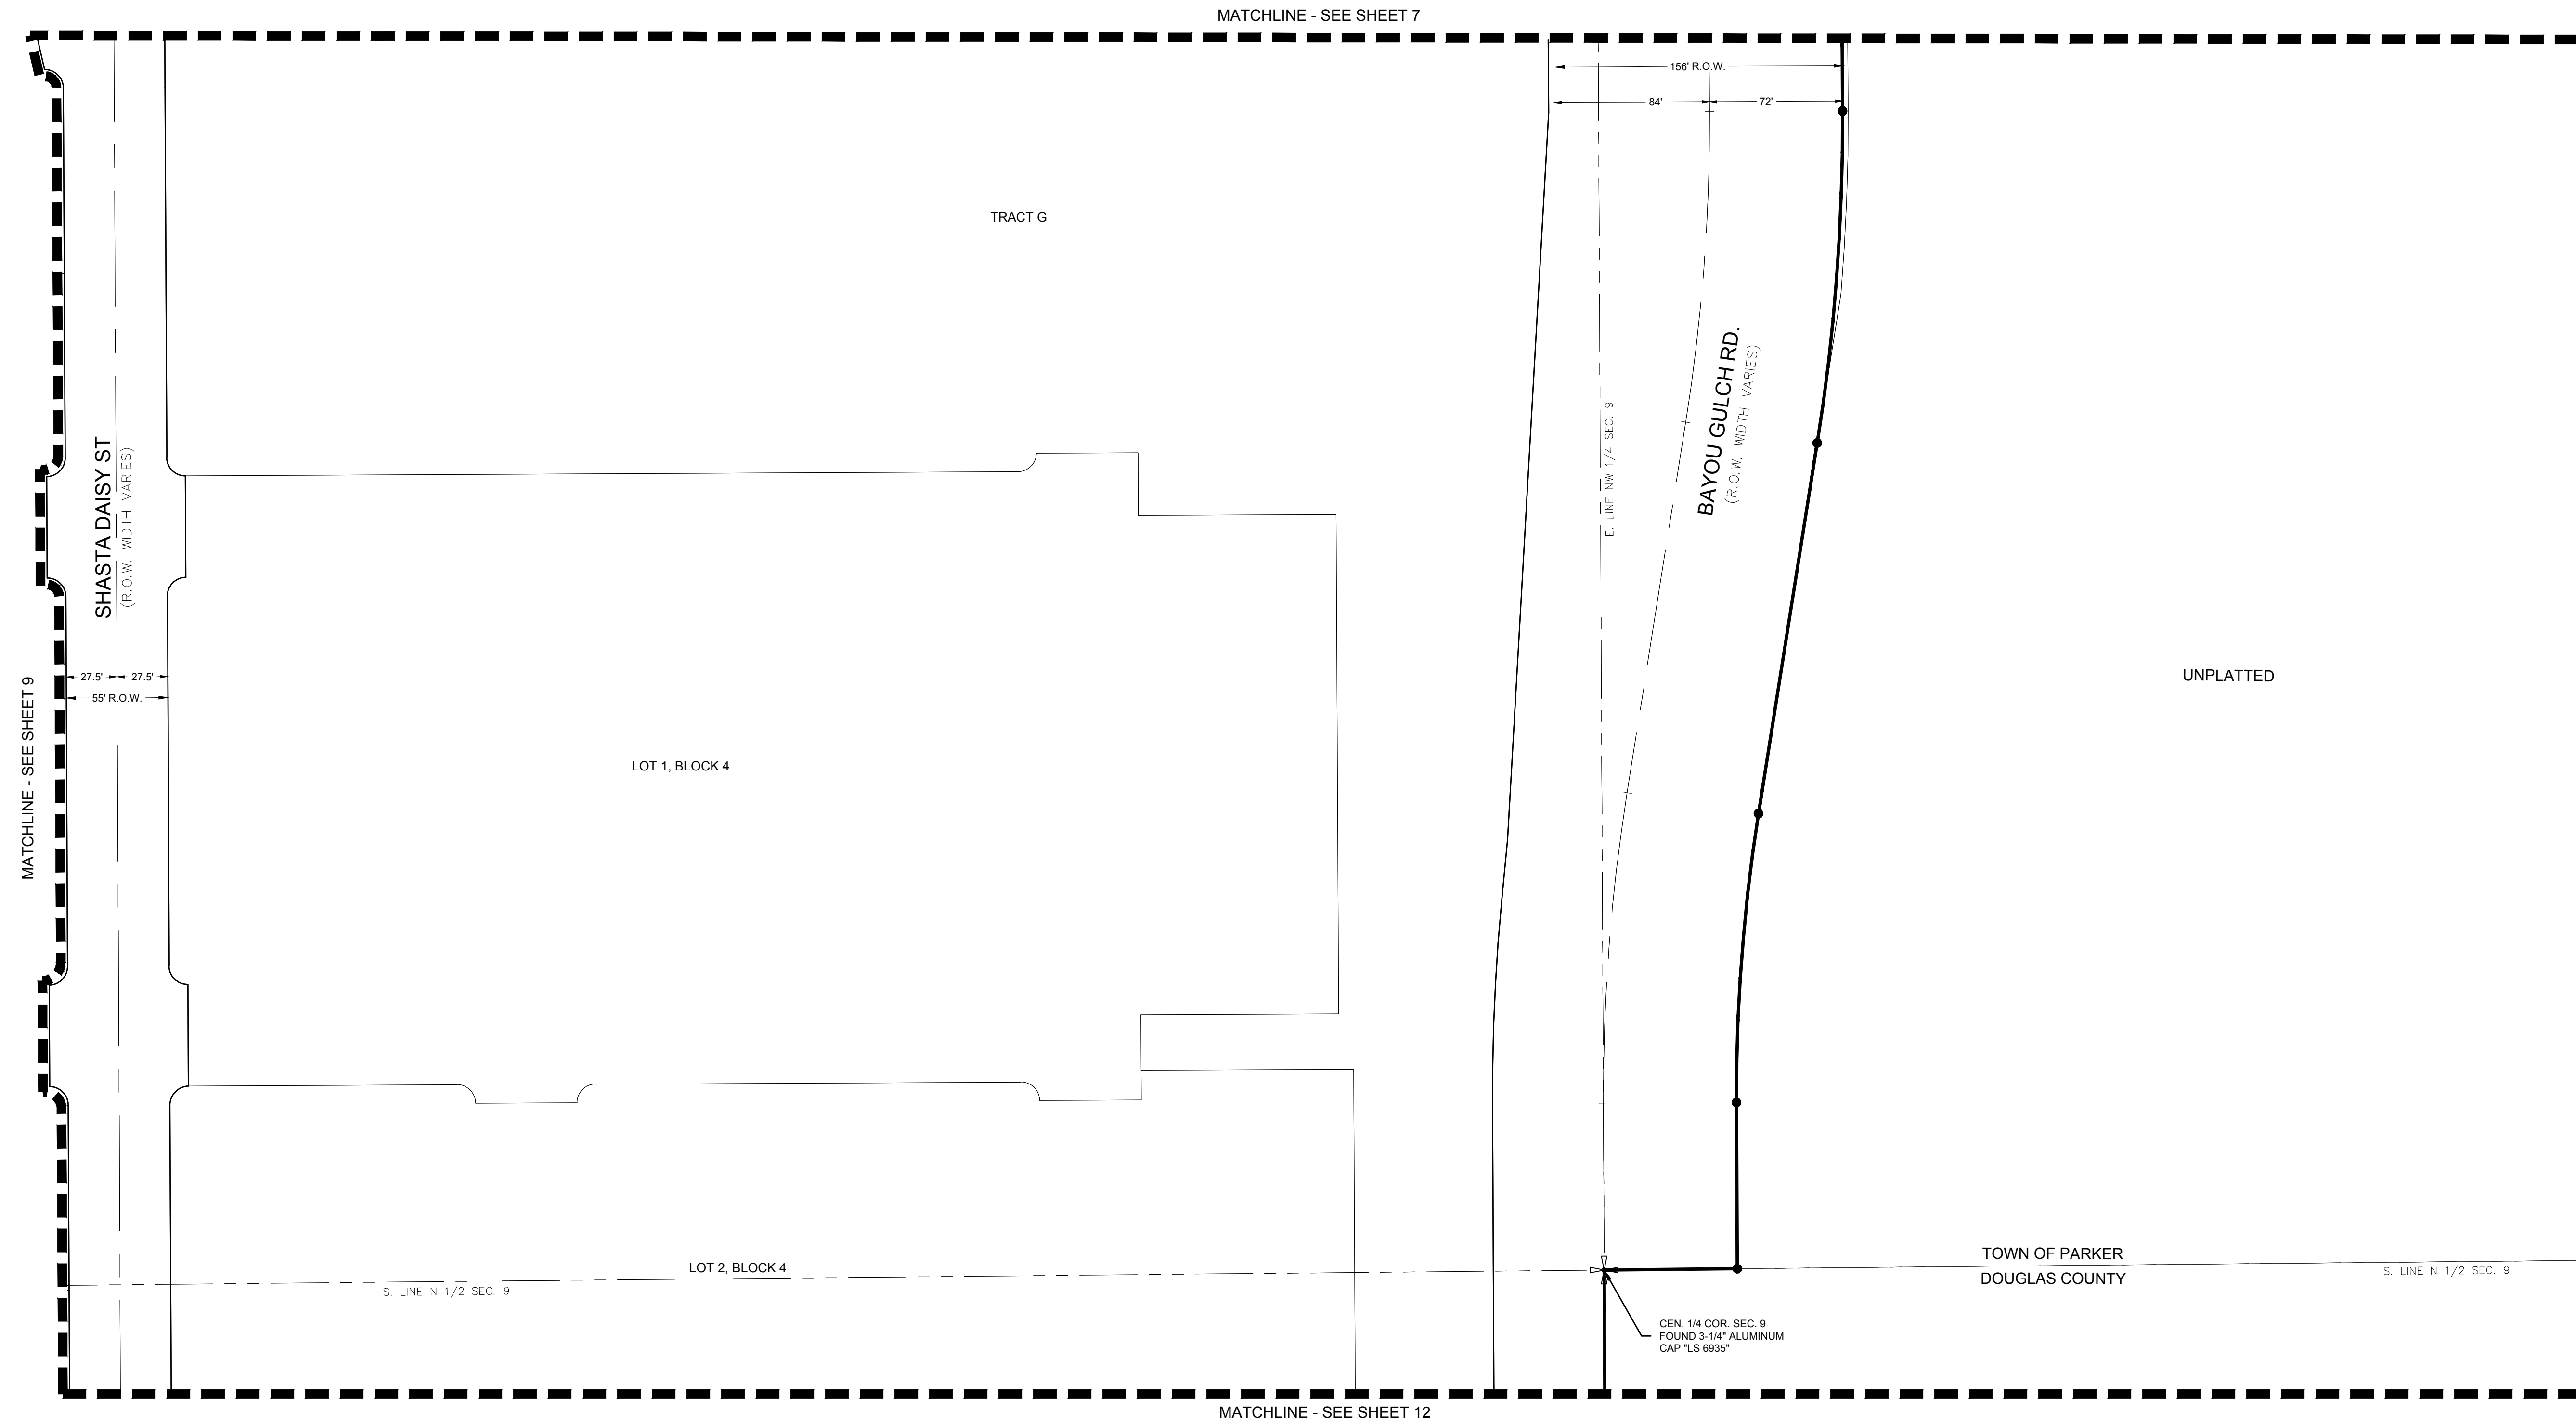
MATCHLINE - SEE SHEET 7

156' R.O.W.

84'

72'

TRACT G

BAYOU GULCH RD.
(R.O.W. WIDTH VARIES)

E. LINE NW 1/4 SEC. 9

SHASTA DAISY ST
(R.O.W. WIDTH VARIES)

MATCHLINE - SEE SHEET 9

27.5'

27.5'

55' R.O.W.

UNPLATTED

LOT 1, BLOCK 4

LOT 2, BLOCK 4

S. LINE N 1/2 SEC. 9

TOWN OF PARKER

DOUGLAS COUNTY

S. LINE N 1/2 SEC. 9

CEN. 1/4 COR. SEC. 9
FOUND 3-1/4" ALUMINUM
CAP "LS 6935"

MATCHLINE - SEE SHEET 12